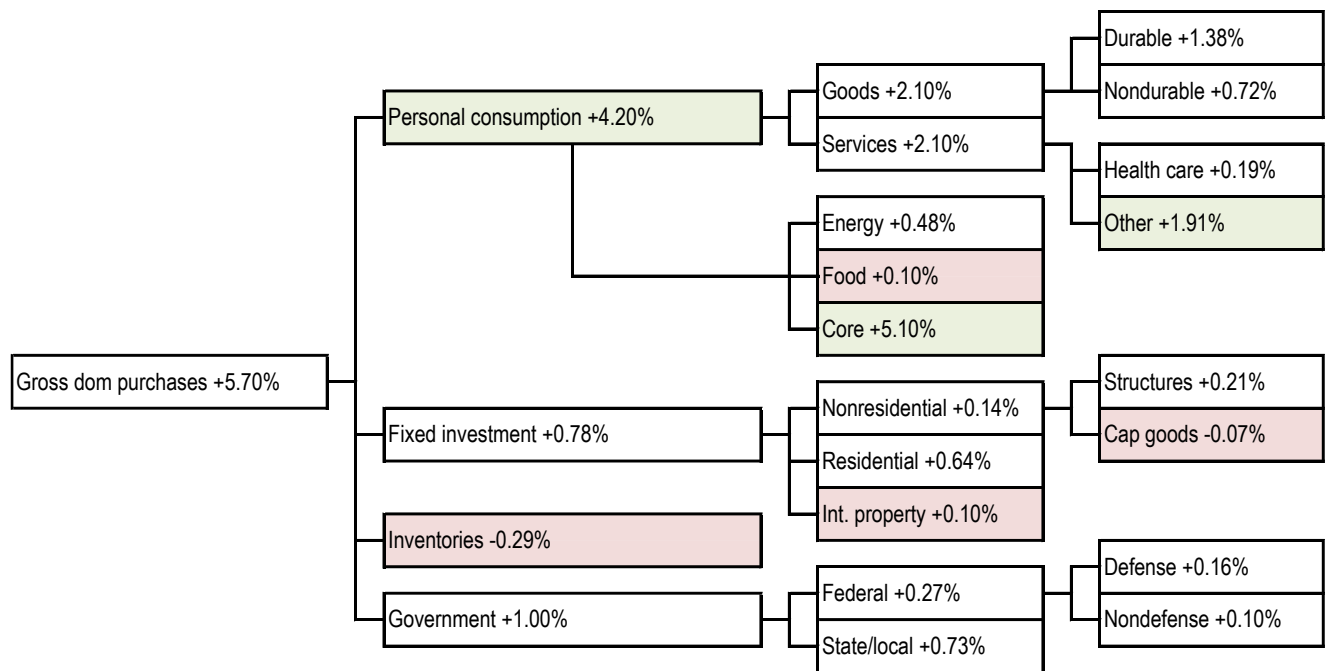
Gross dom purchases +5.70%

Personal consumption +4.20%

Goods +2.10%

Durable +1.38%

Nondurable +0.72%

Services +2.10%

Health care +0.19%

Other +1.91%

Energy +0.48%

Food +0.10%

Core +5.10%

Fixed investment +0.78%

Nonresidential +0.14%

Structures +0.21%

Cap goods -0.07%

Residential +0.64%

Int. property +0.10%

Inventories -0.29%

Government +1.00%

Federal +0.27%

Defense +0.16%

Nondefense +0.10%

State/local +0.73%